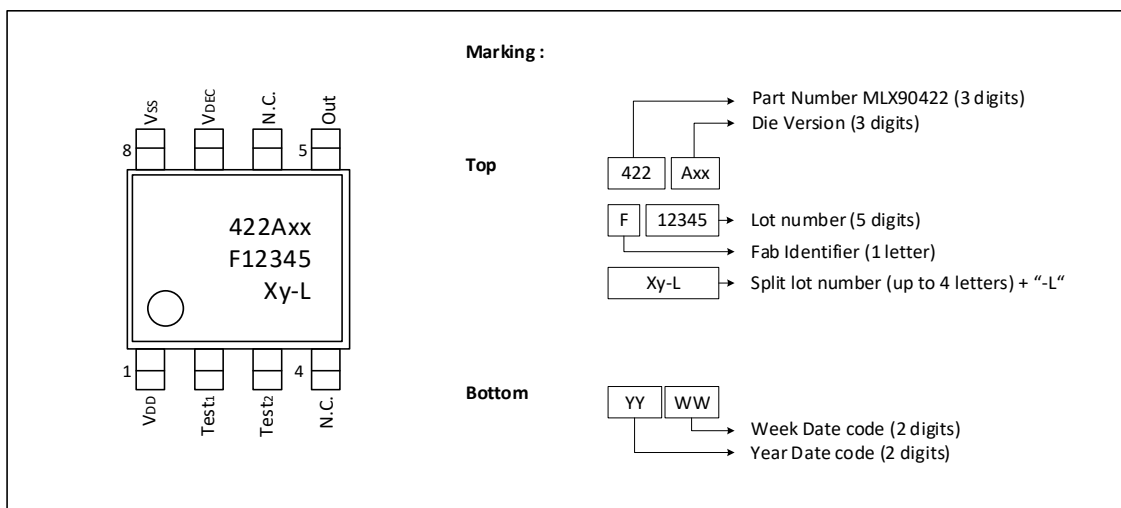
$V_{SS}$ $V_{DEC}$ N.C. Out

8 5

422Axx
F12345
Xy-L

1 4

$V_{DD}$ $Test_1$ $Test_2$ N.C.

Marking :

Top

422 Axx

Part Number MLX90422 (3 digits)

Die Version (3 digits)

F 12345

Lot number (5 digits)

Fab Identifier (1 letter)

Xy-L

Split lot number (up to 4 letters) + "-L"

Bottom

YY WW

Week Date code (2 digits)

Year Date code (2 digits)